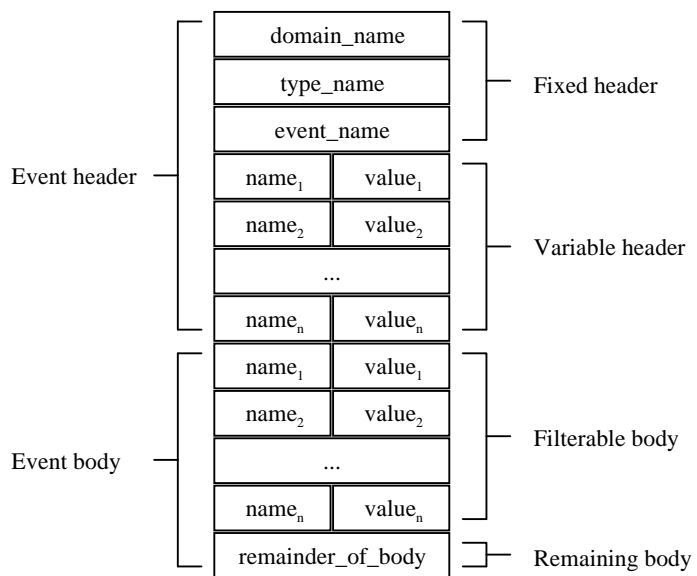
domain_name

type_name

event_name

Fixed header

Event header

$name_1$ $value_1$

$name_2$ $value_2$

...

$name_n$ $value_n$

Variable header

$name_1$ $value_1$

$name_2$ $value_2$

...

$name_n$ $value_n$

Filterable body

Event body

remainder_of_body

Remaining body